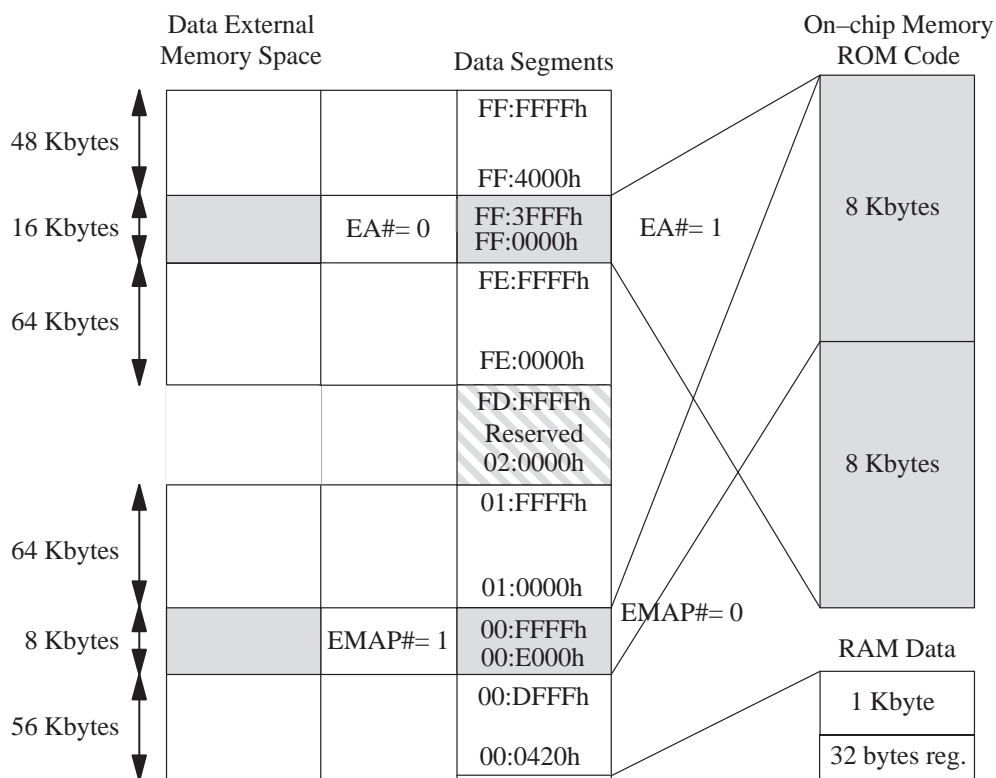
Data External Memory Space

Data Segments

On–chip Memory ROM Code

48 Kbytes

FF:FFFFh

FF:4000h

16 Kbytes

EA#= 0

FF:3FFFh
FF:0000h

EA#= 1

8 Kbytes

FE:FFFFh

64 Kbytes

FE:0000h

FD:FFFFh
Reserved
02:0000h

8 Kbytes

01:FFFFh

64 Kbytes

01:0000h

EMAP#= 0

8 Kbytes

EMAP#= 1

00:FFFFh
00:E000h

RAM Data

00:DFFFh

1 Kbyte

56 Kbytes

00:0420h

32 bytes reg.